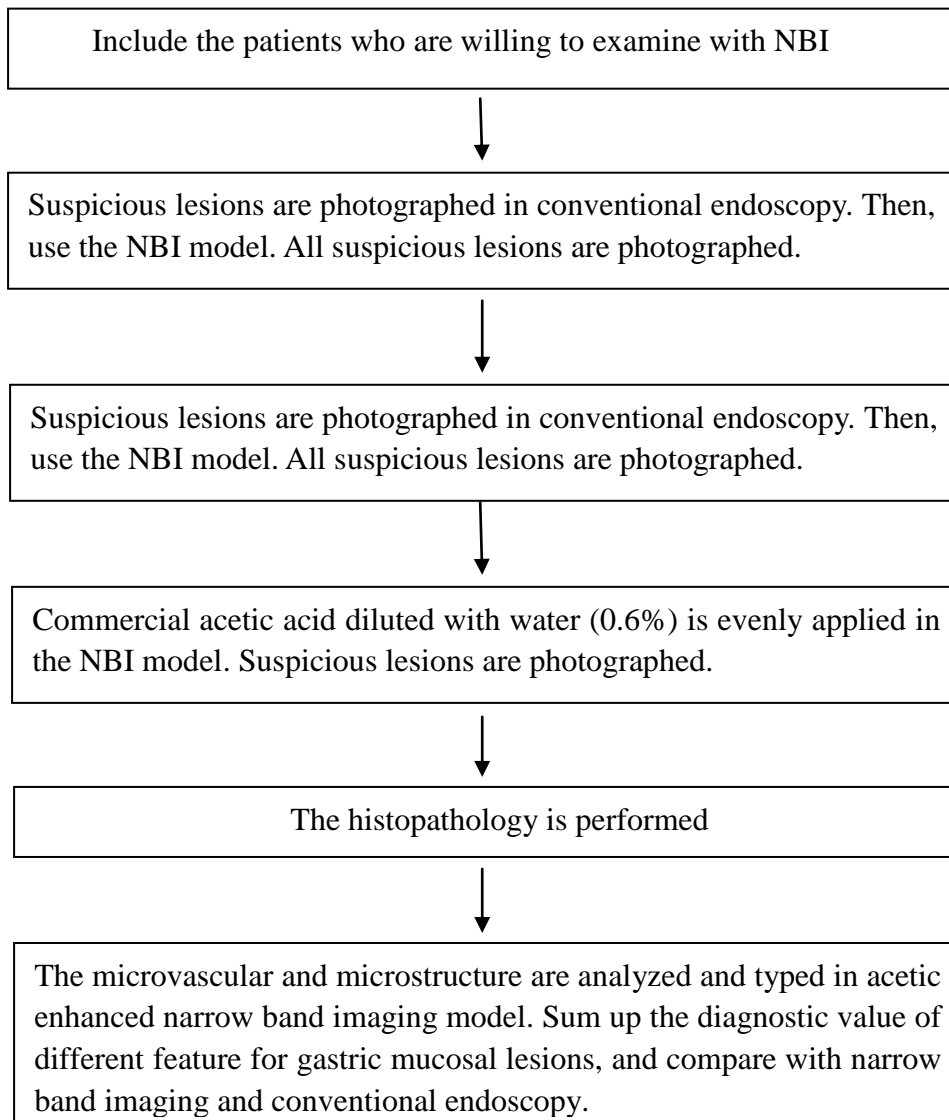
Include the patients who are willing to examine with NBI

Suspicious lesions are photographed in conventional endoscopy. Then, use the NBI model. All suspicious lesions are photographed.

Suspicious lesions are photographed in conventional endoscopy. Then, use the NBI model. All suspicious lesions are photographed.

Commercial acetic acid diluted with water (0.6%) is evenly applied in the NBI model. Suspicious lesions are photographed.

The histopathology is performed

The microvascular and microstructure are analyzed and typed in acetic enhanced narrow band imaging model. Sum up the diagnostic value of different feature for gastric mucosal lesions, and compare with narrow band imaging and conventional endoscopy.